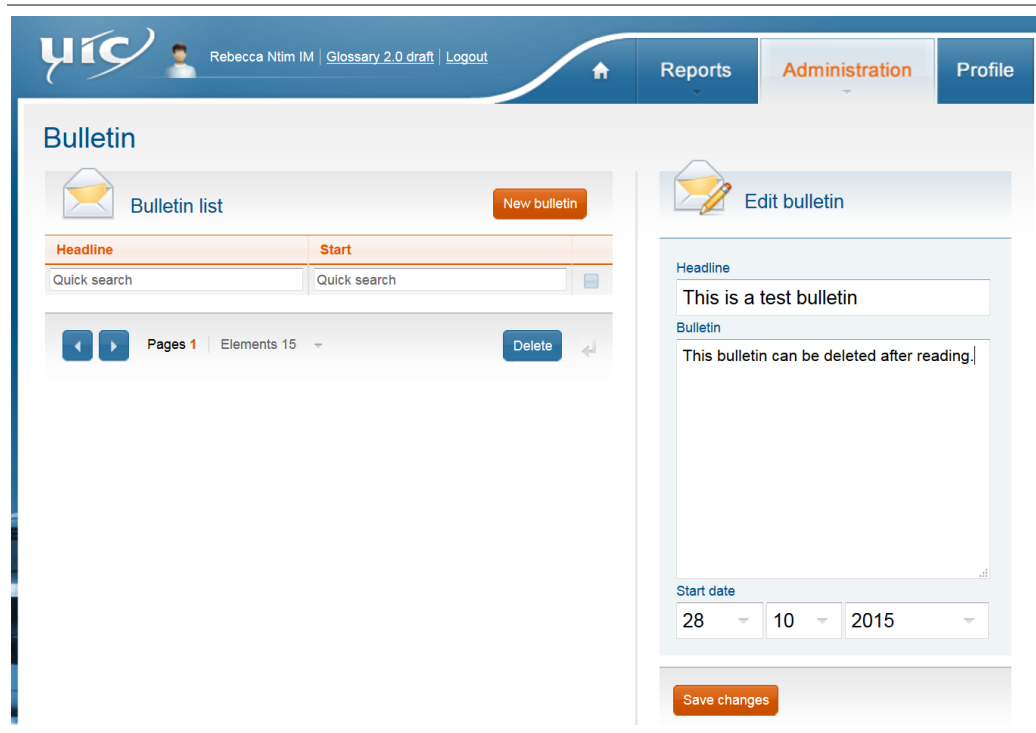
uic

Rebecca Ntim IM | Glossary 2.0 draft | Logout

Reports

Administration

Profile

Bulletin

Bulletin list

New bulletin

| Headline | Start |
|---|---|
| Quick search | Quick search |

Pages 1 | Elements 15

Delete

Edit bulletin

Headline

This is a test bulletin

Bulletin

This bulletin can be deleted after reading.

Start date

28 10 2015

Save changes